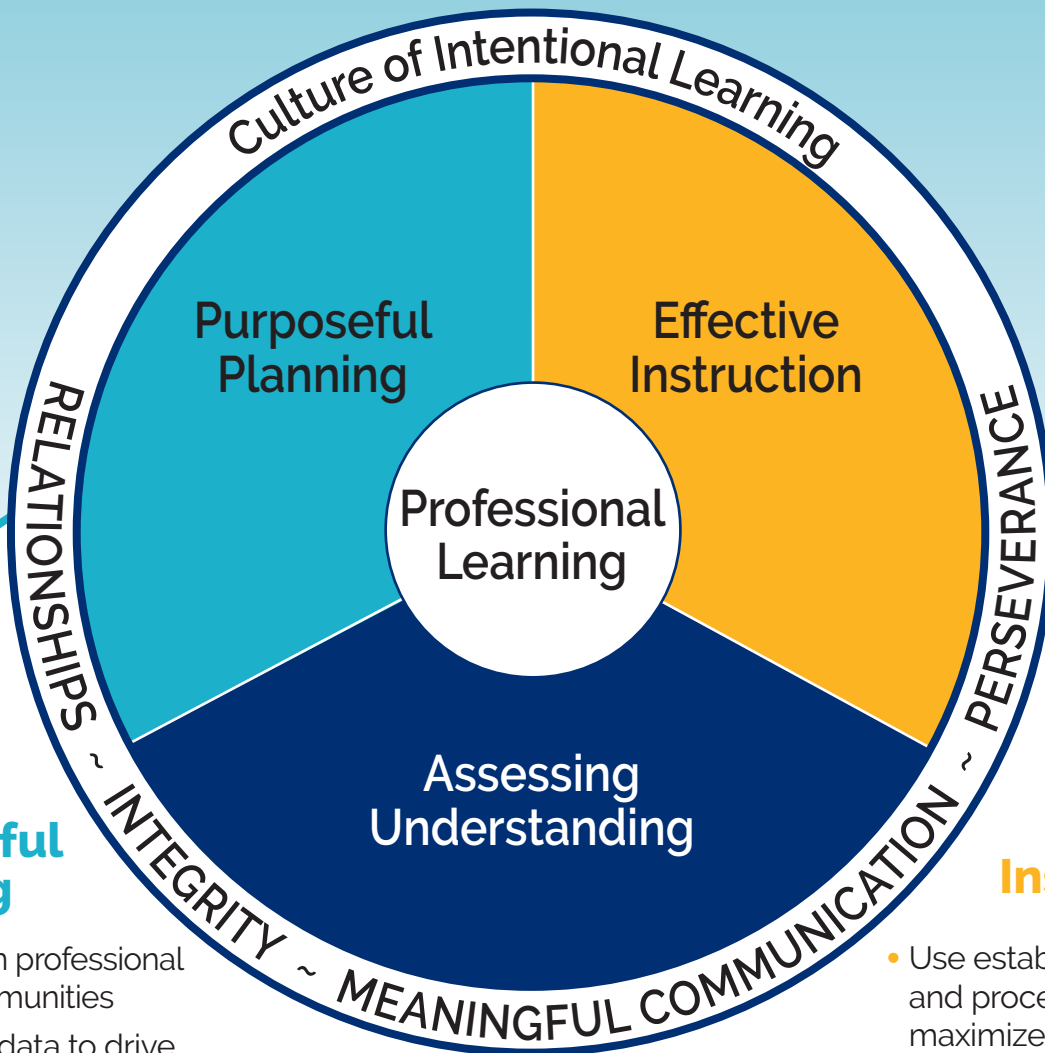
Culture of Intentional Learning

Purposeful Planning

Effective Instruction

Professional Learning

Assessing Understanding

RELATIONSHIPS ~ INTEGRITY ~ MEANINGFUL COMMUNICATION ~ PERSEVERANCE

ful
g

n professional
munities
data to drive

Ins

• Use estab
and proce
maximize